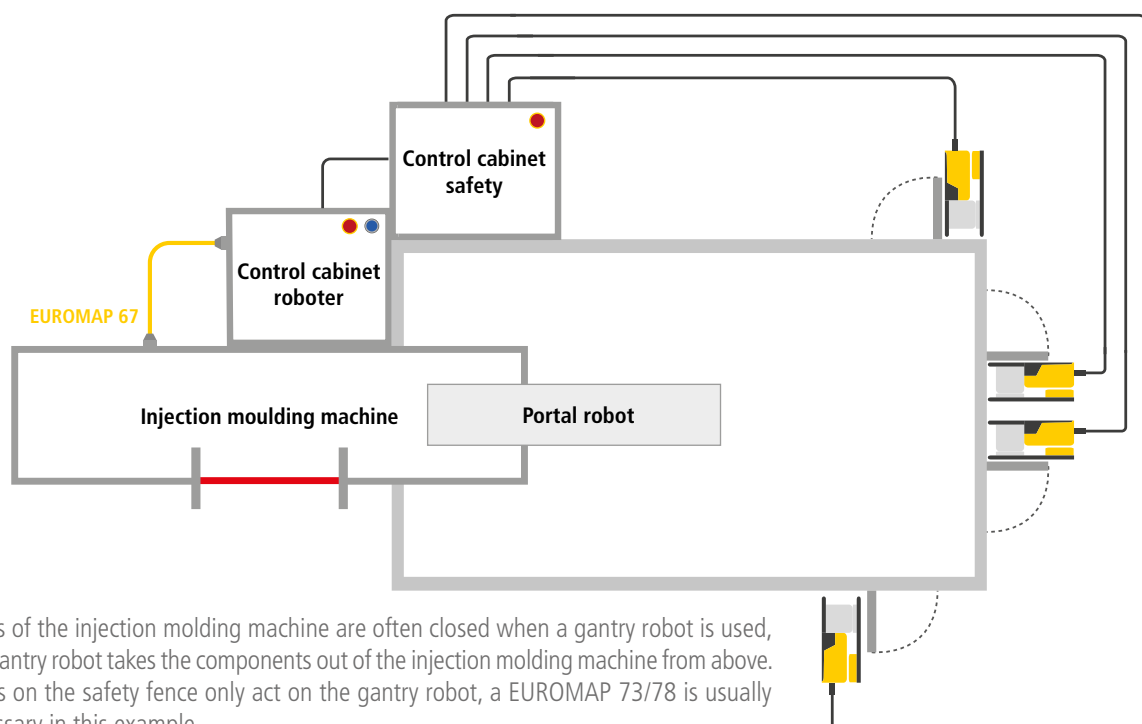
Control cabinet safety

Control cabinet roboter

EUROMAP 67

Injection moulding machine

Portal robot

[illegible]s of the injection molding machine are often closed when a gantry robot is used, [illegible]antry robot takes the components out of the injection molding machine from above. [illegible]s on the safety fence only act on the gantry robot, a EUROMAP 73/78 is usually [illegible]ssary in this example.